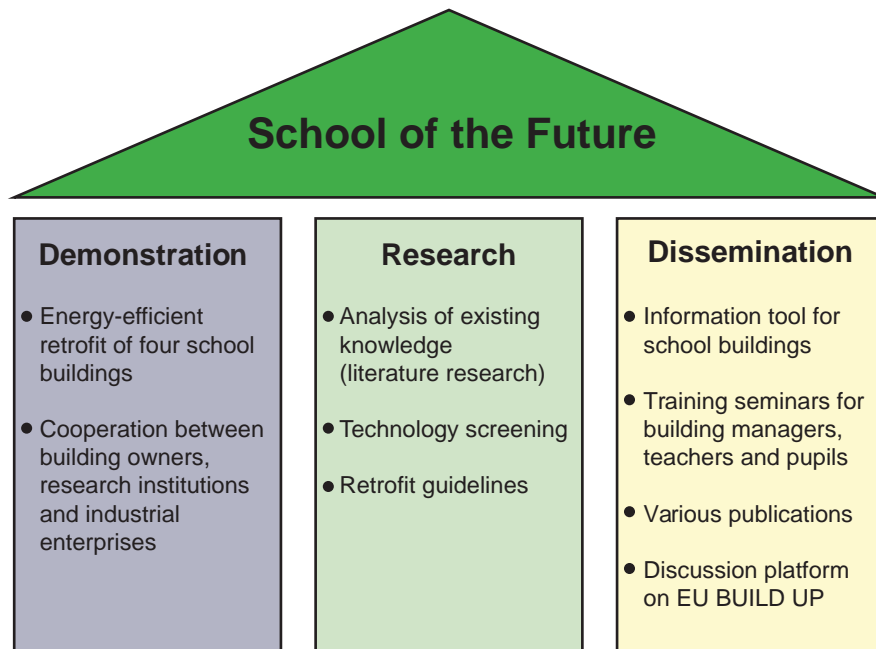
School of the Future

Demonstration

• Energy-efficient retrofit of four school buildings

• Cooperation between building owners, research institutions and industrial enterprises

Research

• Analysis of existing knowledge (literature research)

• Technology screening

• Retrofit guidelines

Dissemination

• Information tool for school buildings

• Training seminars for building managers, teachers and pupils

• Various publications

• Discussion platform on EU BUILD UP